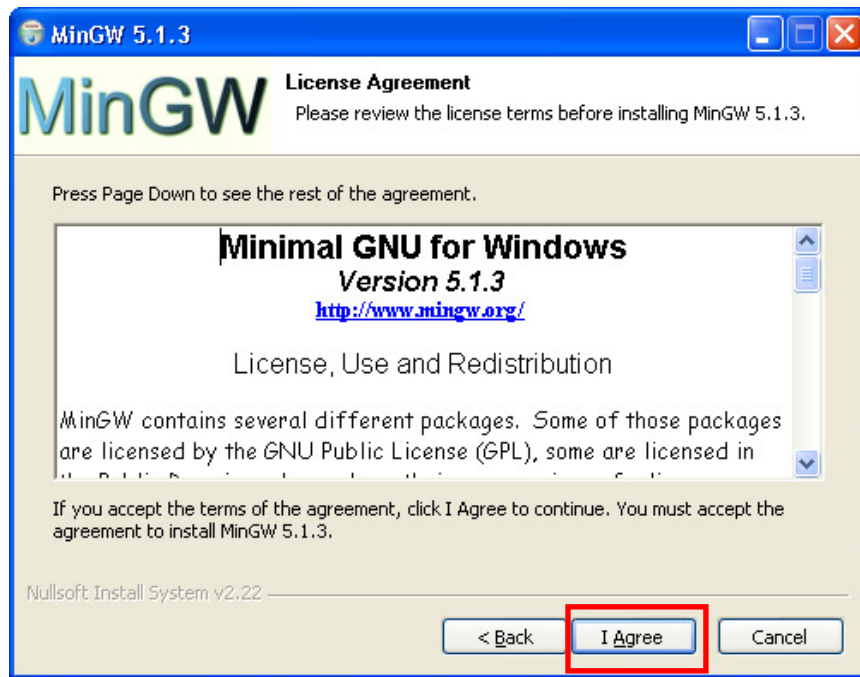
MinGW 5.1.3

MinGW

License Agreement

Please review the license terms before installing MinGW 5.1.3.

Press Page Down to see the rest of the agreement.

Minimal GNU for Windows

Version 5.1.3

http://www.mingw.org/

License, Use and Redistribution

MinGW contains several different packages. Some of those packages are licensed by the GNU Public License (GPL), some are licensed in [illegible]

If you accept the terms of the agreement, click I Agree to continue. You must accept the agreement to install MinGW 5.1.3.

Nullsoft Install System v2.22

< Back

I Agree

Cancel